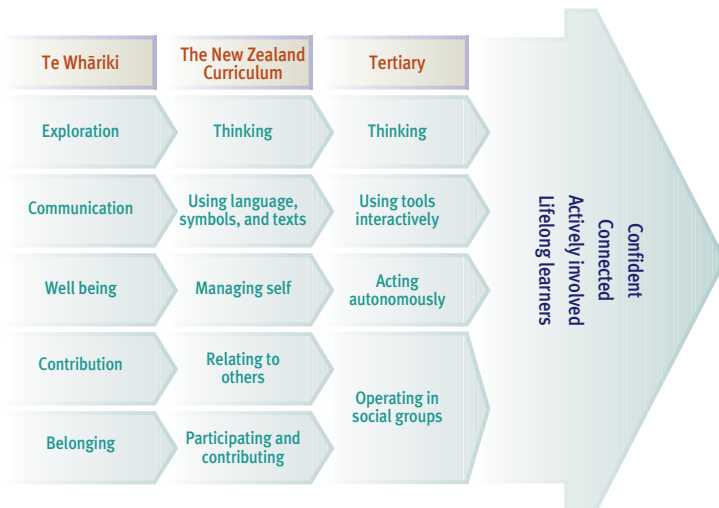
| Te Whāriki | The New Zealand Curriculum | Tertiary |
|---|---|---|
| Exploration | Thinking | Thinking |
| Communication | Using language, symbols, and texts | Using tools interactively |
| Well being | Managing self | Acting autonomously |
| Contribution | Relating to others | Operating in social groups |
| Belonging | Participating and contributing | |

Confident
Connected
Actively involved
Lifelong learners